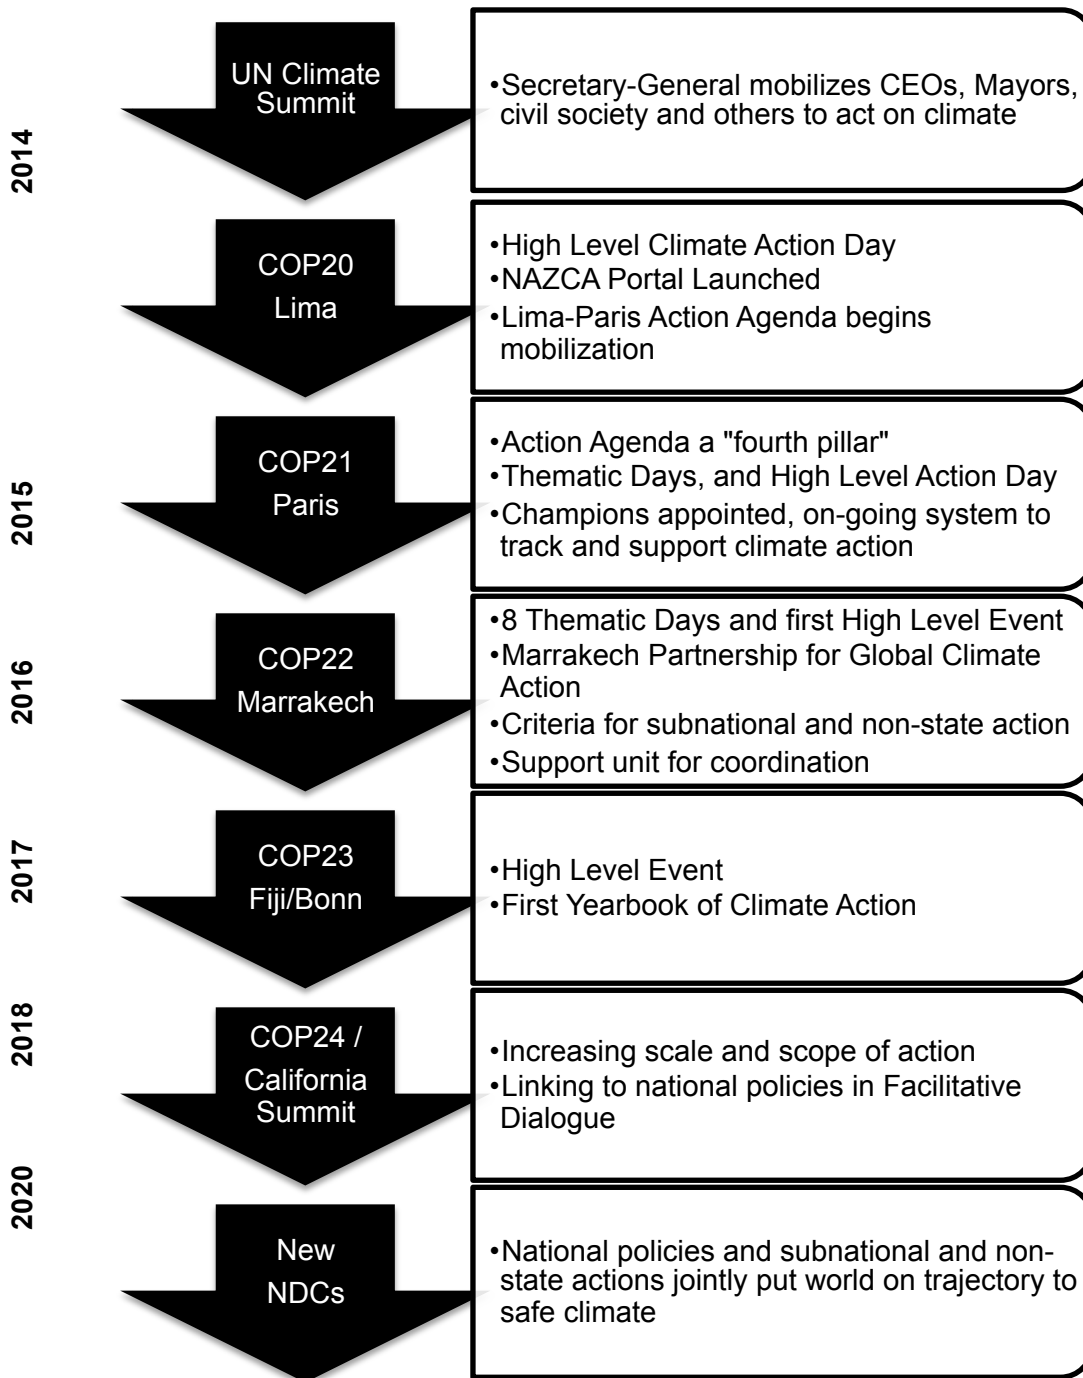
2014

UN Climate Summit

•Secretary-General mobilizes CEOs, Mayors, civil society and others to act on climate

COP20 Lima

•High Level Climate Action Day
•NAZCA Portal Launched
•Lima-Paris Action Agenda begins mobilization

2015

COP21 Paris

•Action Agenda a "fourth pillar"
•Thematic Days, and High Level Action Day
•Champions appointed, on-going system to track and support climate action

2016

COP22 Marrakech

•8 Thematic Days and first High Level Event
•Marrakech Partnership for Global Climate Action
•Criteria for subnational and non-state action
•Support unit for coordination

2017

COP23 Fiji/Bonn

•High Level Event
•First Yearbook of Climate Action

2018

COP24 / California Summit

•Increasing scale and scope of action
•Linking to national policies in Facilitative Dialogue

2020

New NDCs

•National policies and subnational and non-state actions jointly put world on trajectory to safe climate